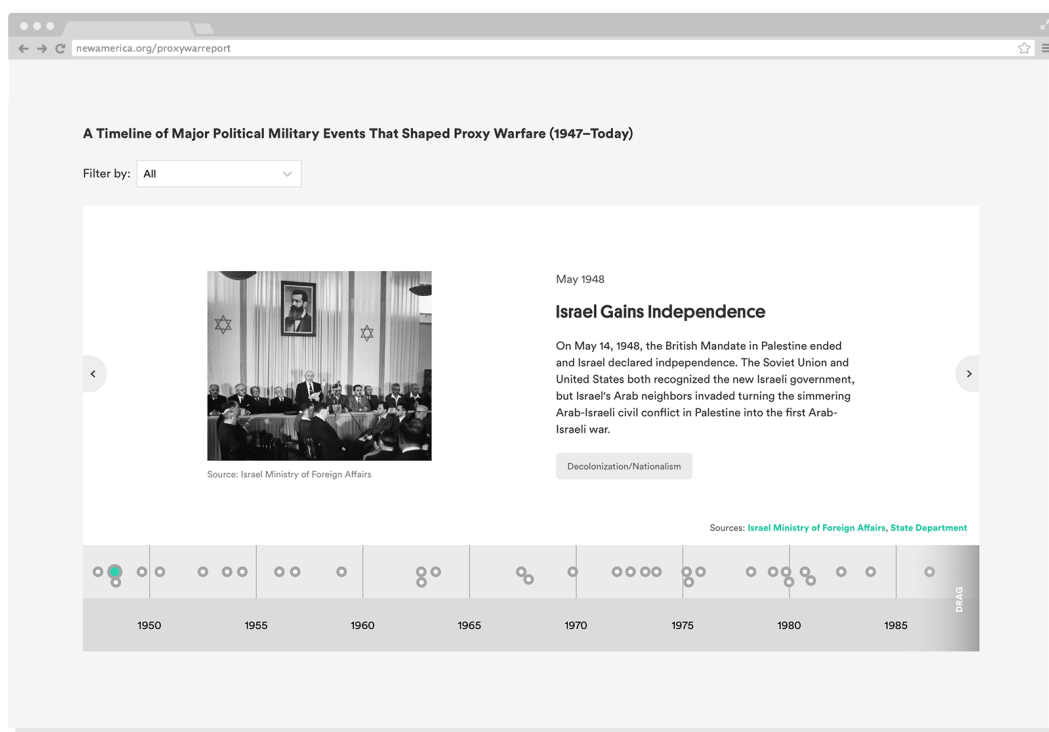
newamerica.org/proxywarreport

A Timeline of Major Political Military Events That Shaped Proxy Warfare (1947–Today)

Filter by: All

Source: Israel Ministry of Foreign Affairs

May 1948

Israel Gains Independence

On May 14, 1948, the British Mandate in Palestine ended and Israel declared indpependence. The Soviet Union and United States both recognized the new Israeli government, but Israel's Arab neighbors invaded turning the simmering Arab-Israeli civil conflict in Palestine into the first Arab-Israeli war.

Decolonization/Nationalism

Sources: Israel Ministry of Foreign Affairs, State Department

1950 1955 1960 1965 1970 1975 1980 1985

DRAG